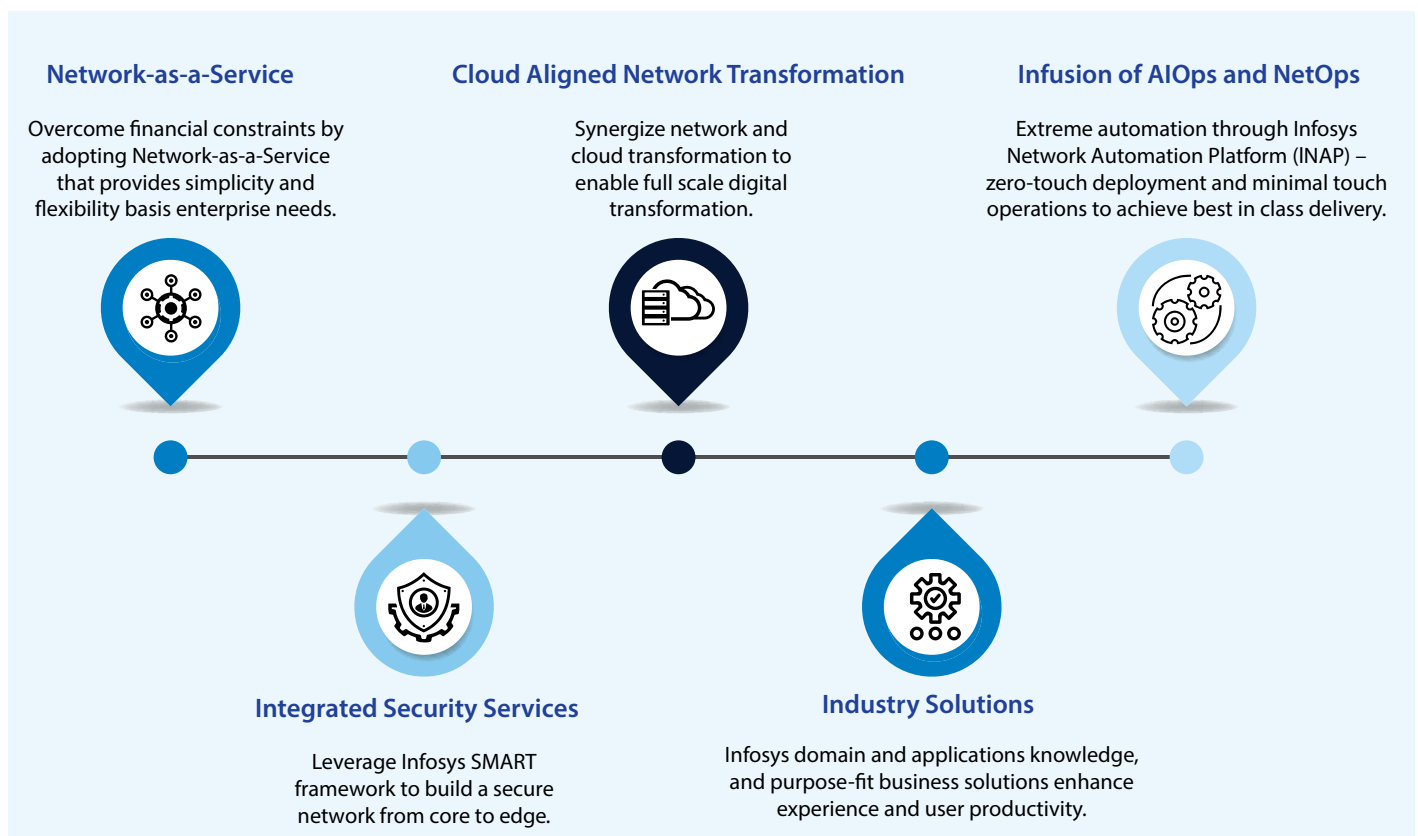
Network-as-a-Service

Overcome financial constraints by adopting Network-as-a-Service that provides simplicity and flexibility basis enterprise needs.

Cloud Aligned Network Transformation

Synergize network and cloud transformation to enable full scale digital transformation.

Infusion of AIOps and NetOps

Extreme automation through Infosys Network Automation Platform (INAP) – zero-touch deployment and minimal touch operations to achieve best in class delivery.

Integrated Security Services

Leverage Infosys SMART framework to build a secure network from core to edge.

Industry Solutions

Infosys domain and applications knowledge, and purpose-fit business solutions enhance experience and user productivity.